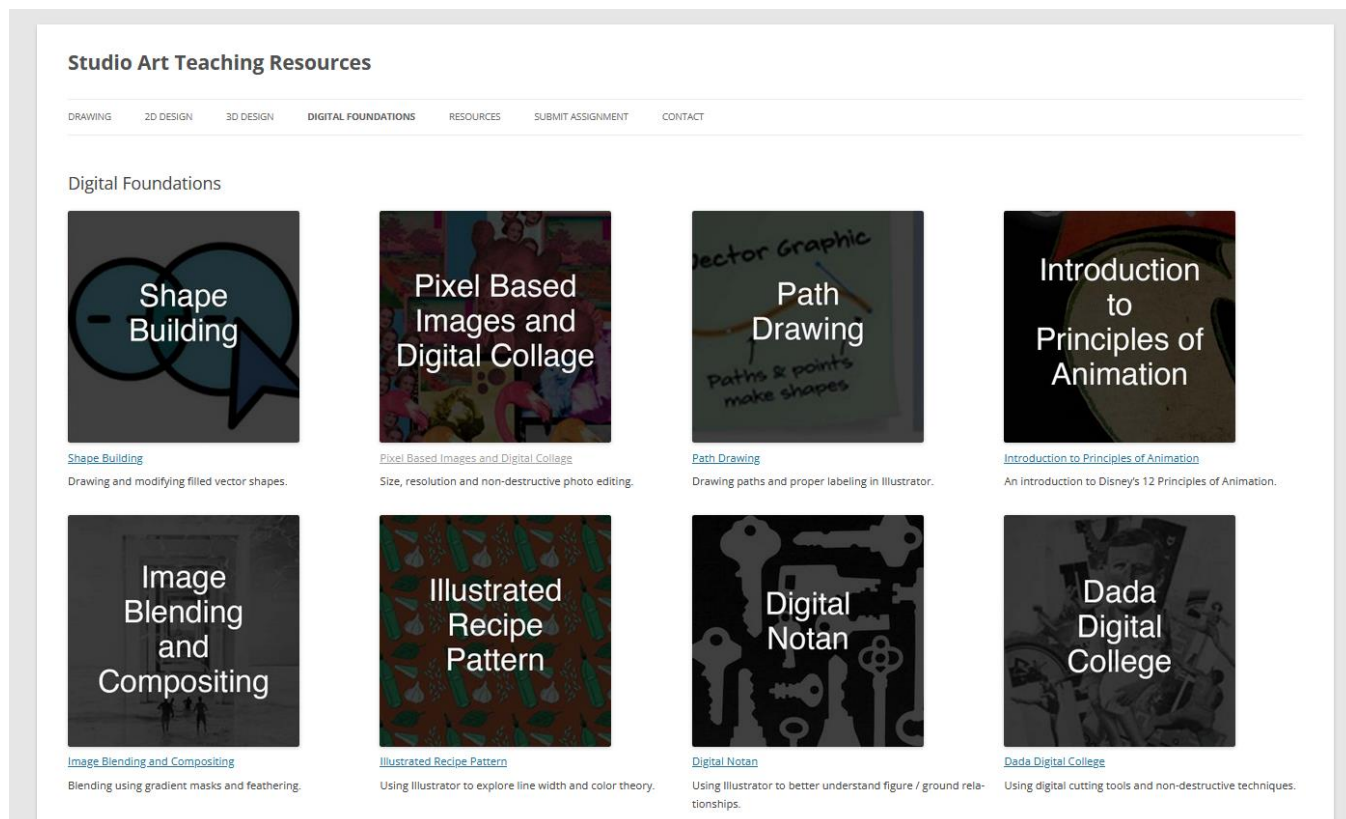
Studio Art Teaching Resources

DRAWING 2D DESIGN 3D DESIGN DIGITAL FOUNDATIONS RESOURCES SUBMIT ASSIGNMENT CONTACT

Digital Foundations

Shape Building

Shape Building

Drawing and modifying filled vector shapes.

Pixel Based Images and Digital Collage

Pixel Based Images and Digital Collage

Size, resolution and non-destructive photo editing.

Vector Graphic Path Drawing Paths & points make shapes

Path Drawing

Drawing paths and proper labeling in Illustrator.

Introduction to Principles of Animation

Introduction to Principles of Animation

An introduction to Disney's 12 Principles of Animation.

Image Blending and Compositing

Image Blending and Compositing

Blending using gradient masks and feathering.

Illustrated Recipe Pattern

Illustrated Recipe Pattern

Using Illustrator to explore line width and color theory.

Digital Notan

Digital Notan

Using Illustrator to better understand figure / ground relationships.

Dada Digital College

Dada Digital College

Using digital cutting tools and non-destructive techniques.